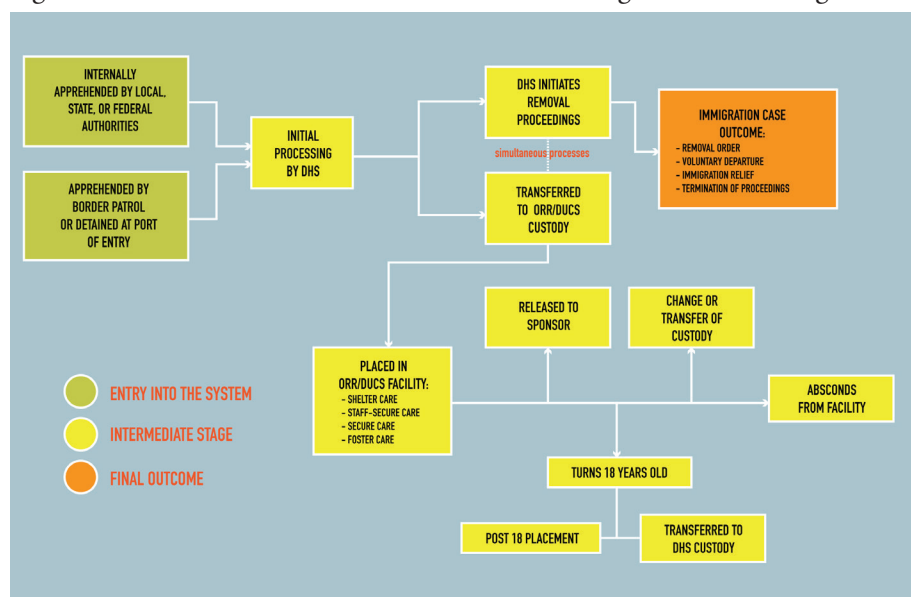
INTERNALLY APPREHENDED BY LOCAL, STATE, OR FEDERAL AUTHORITIES

APPREHENDED BY BORDER PATROL OR DETAINED AT PORT OF ENTRY

INITIAL PROCESSING BY DHS

DHS INITIATES REMOVAL PROCEEDINGS

simultaneous processes

TRANSFERRED TO ORR/DUCS CUSTODY

IMMIGRATION CASE OUTCOME:
– REMOVAL ORDER
– VOLUNTARY DEPARTURE
– IMMIGRATION RELIEF
– TERMINATION OF PROCEEDINGS

RELEASED TO SPONSOR

CHANGE OR TRANSFER OF CUSTODY

PLACED IN ORR/DUCS FACILITY:
– SHELTER CARE
– STAFF-SECURE CARE
– SECURE CARE
– FOSTER CARE

ABSCONDS FROM FACILITY

TURNS 18 YEARS OLD

POST 18 PLACEMENT

TRANSFERRED TO DHS CUSTODY

ENTRY INTO THE SYSTEM

INTERMEDIATE STAGE

FINAL OUTCOME